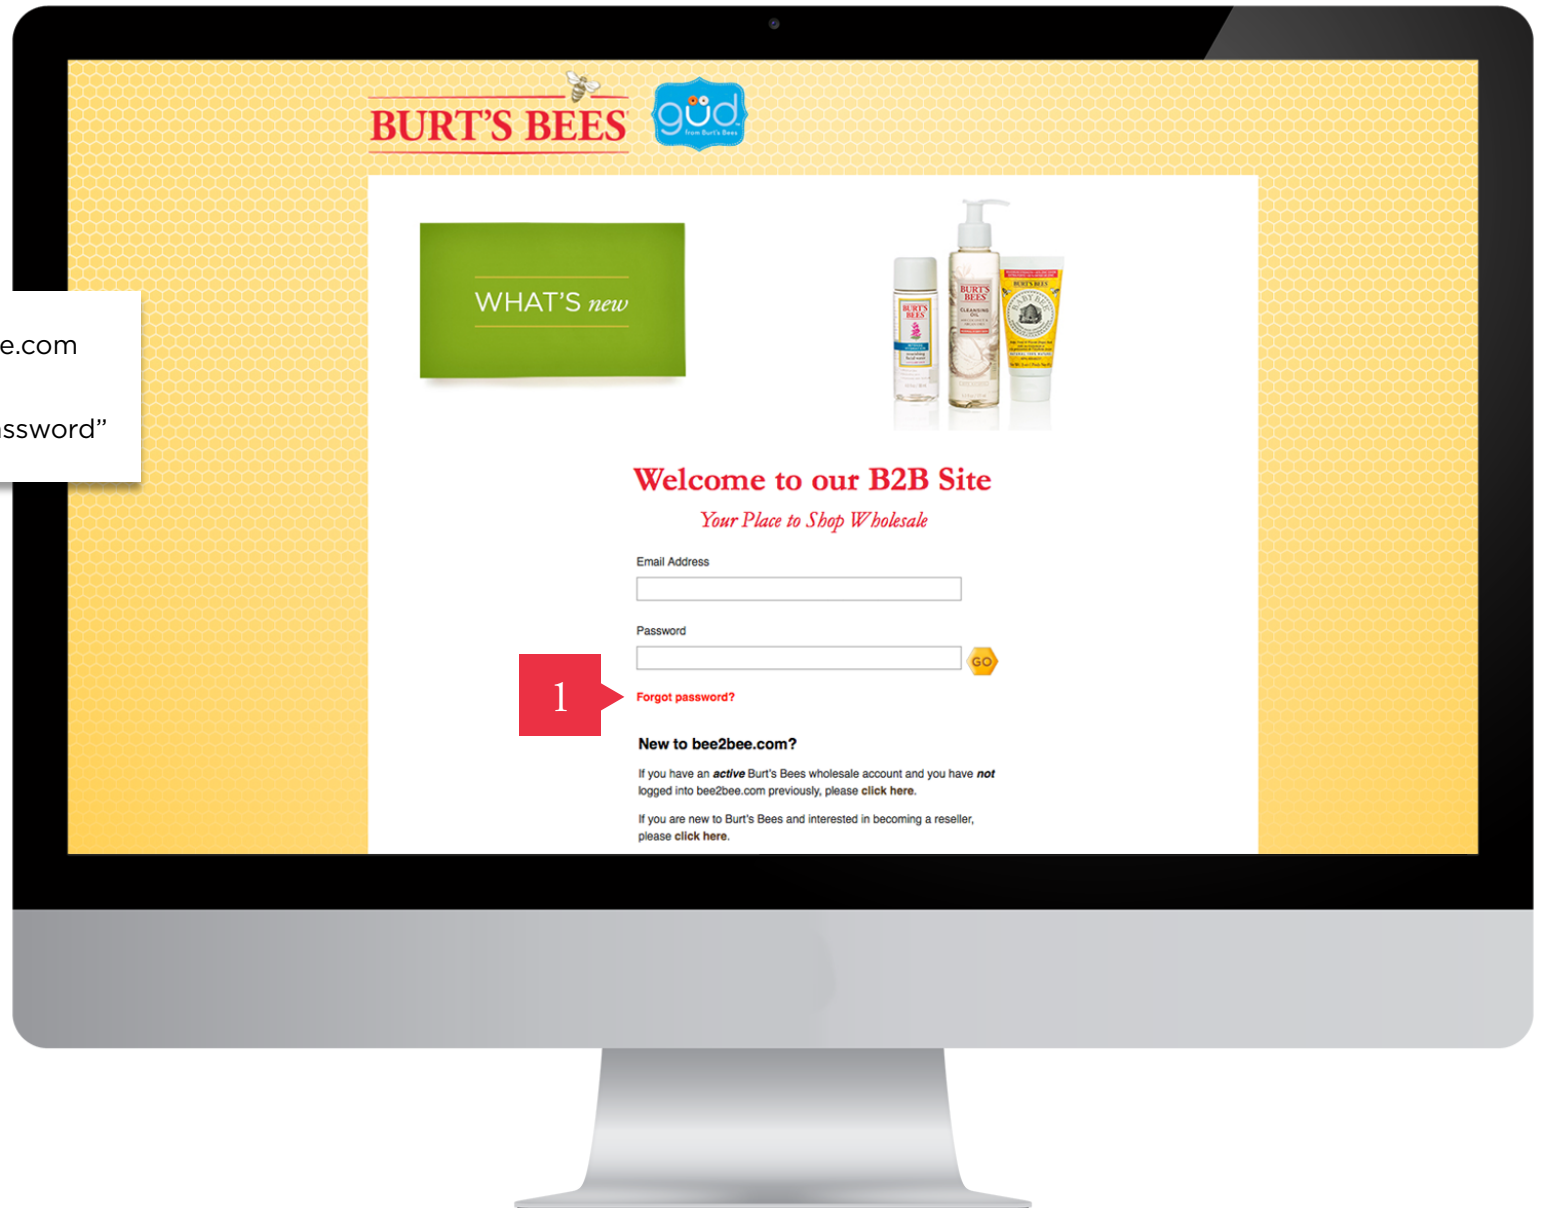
e.com

ssword"

BURT'S BEES

güd from Burt's Bees

WHAT'S new

Welcome to our B2B Site

Your Place to Shop Wholesale

Email Address

Password

GO

1

Forgot password?

New to bee2bee.com?

If you have an *active* Burt's Bees wholesale account and you have *not* logged into bee2bee.com previously, please **click here**.

If you are new to Burt's Bees and interested in becoming a reseller, please **click here**.